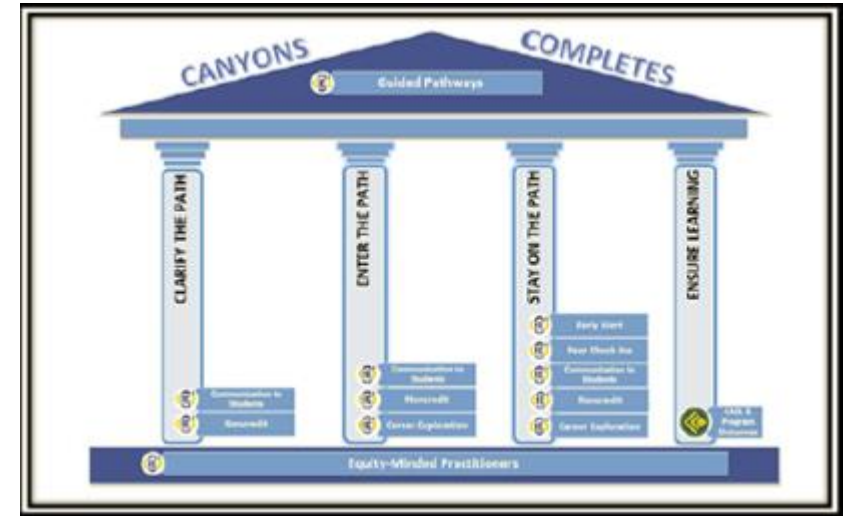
CANYONS COMPLETES

Guided Pathways

CLARIFY THE PATH

Communication to Students

Noncredit

ENTER THE PATH

Communication to Students

Noncredit

Career Exploration

STAY ON THE PATH

Early Start

Peer Check-Ins

Communication to Students

Noncredit

Career Exploration

ENSURE LEARNING

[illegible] & Program Outcomes

Equity-Minded Practitioners